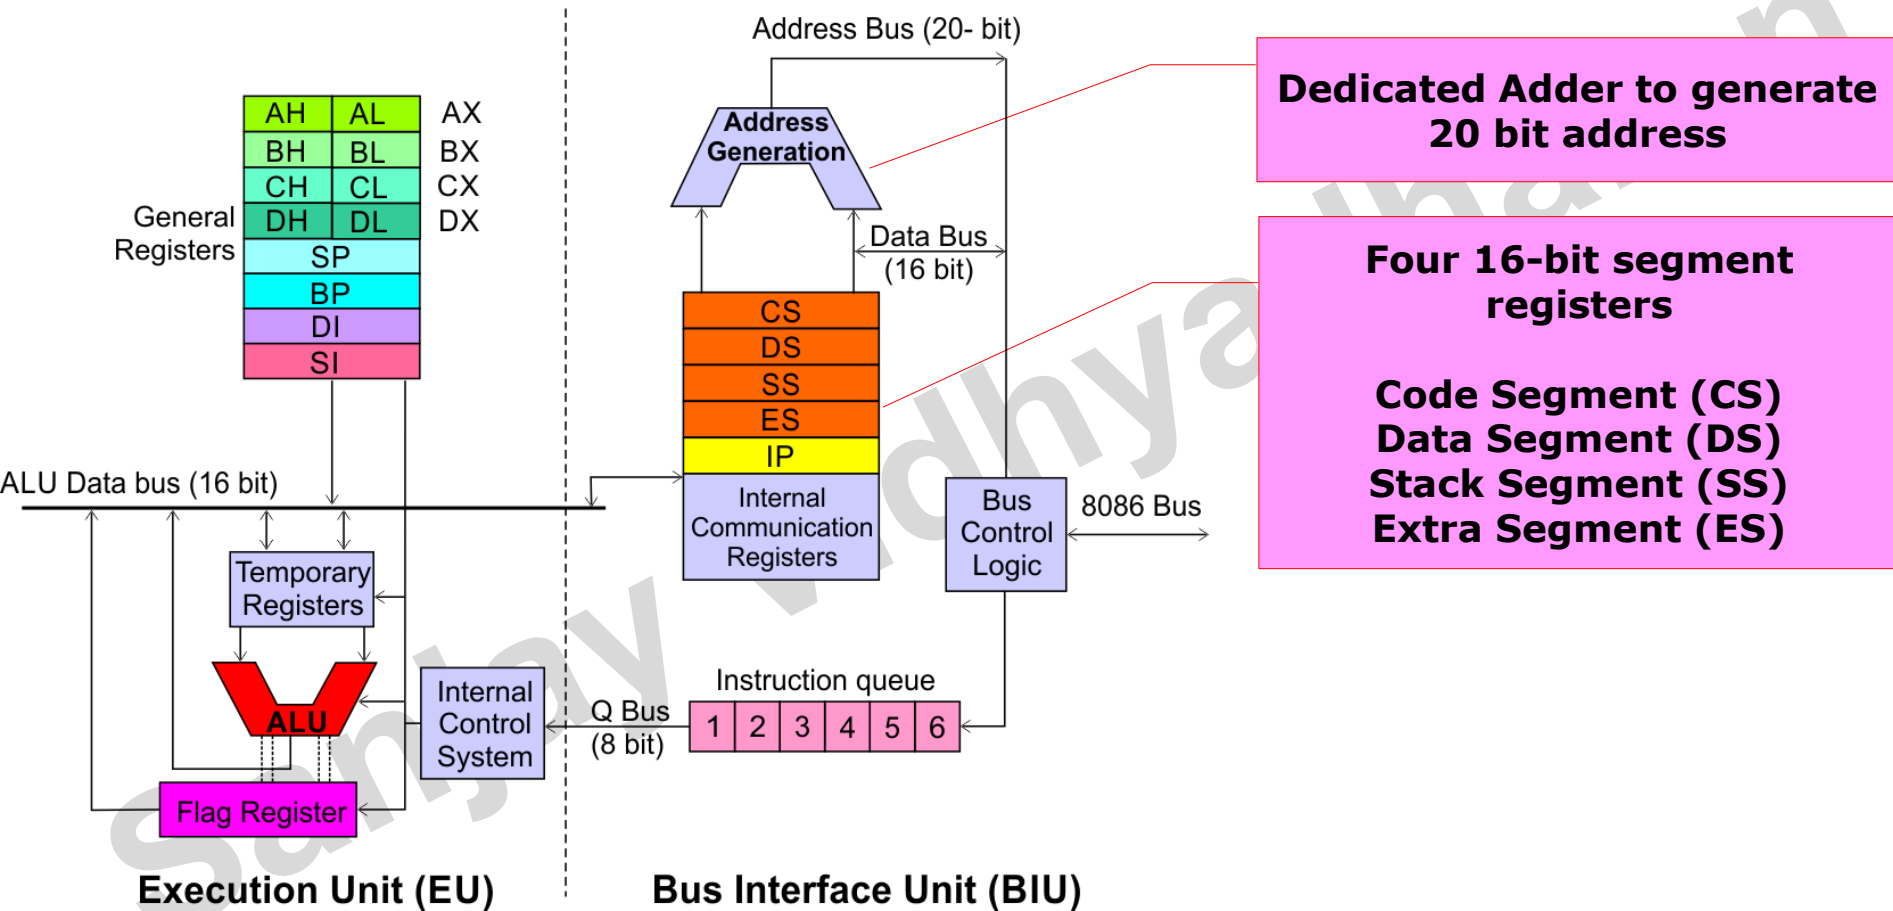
Address Bus (20- bit)

Dedicated Adder to generate 20 bit address

| AH | AL |
|---|---|
| BH | BL |
| CH | CL |
| DH | DL |

AX
BX
CX
DX

General Registers

SP
BP
DI
SI

Address Generation

Data Bus (16 bit)

Four 16-bit segment registers

Code Segment (CS)
Data Segment (DS)
Stack Segment (SS)
Extra Segment (ES)

CS
DS
SS
ES
IP

Internal Communication Registers

ALU Data bus (16 bit)

Bus Control Logic

8086 Bus

Temporary Registers

ALU

Internal Control System

Q Bus (8 bit)

Instruction queue

| 1 | 2 | 3 | 4 | 5 | 6 |
|---|---|---|---|---|---|

Flag Register

Execution Unit (EU)

Bus Interface Unit (BIU)

Sanjay Vidhyadharan